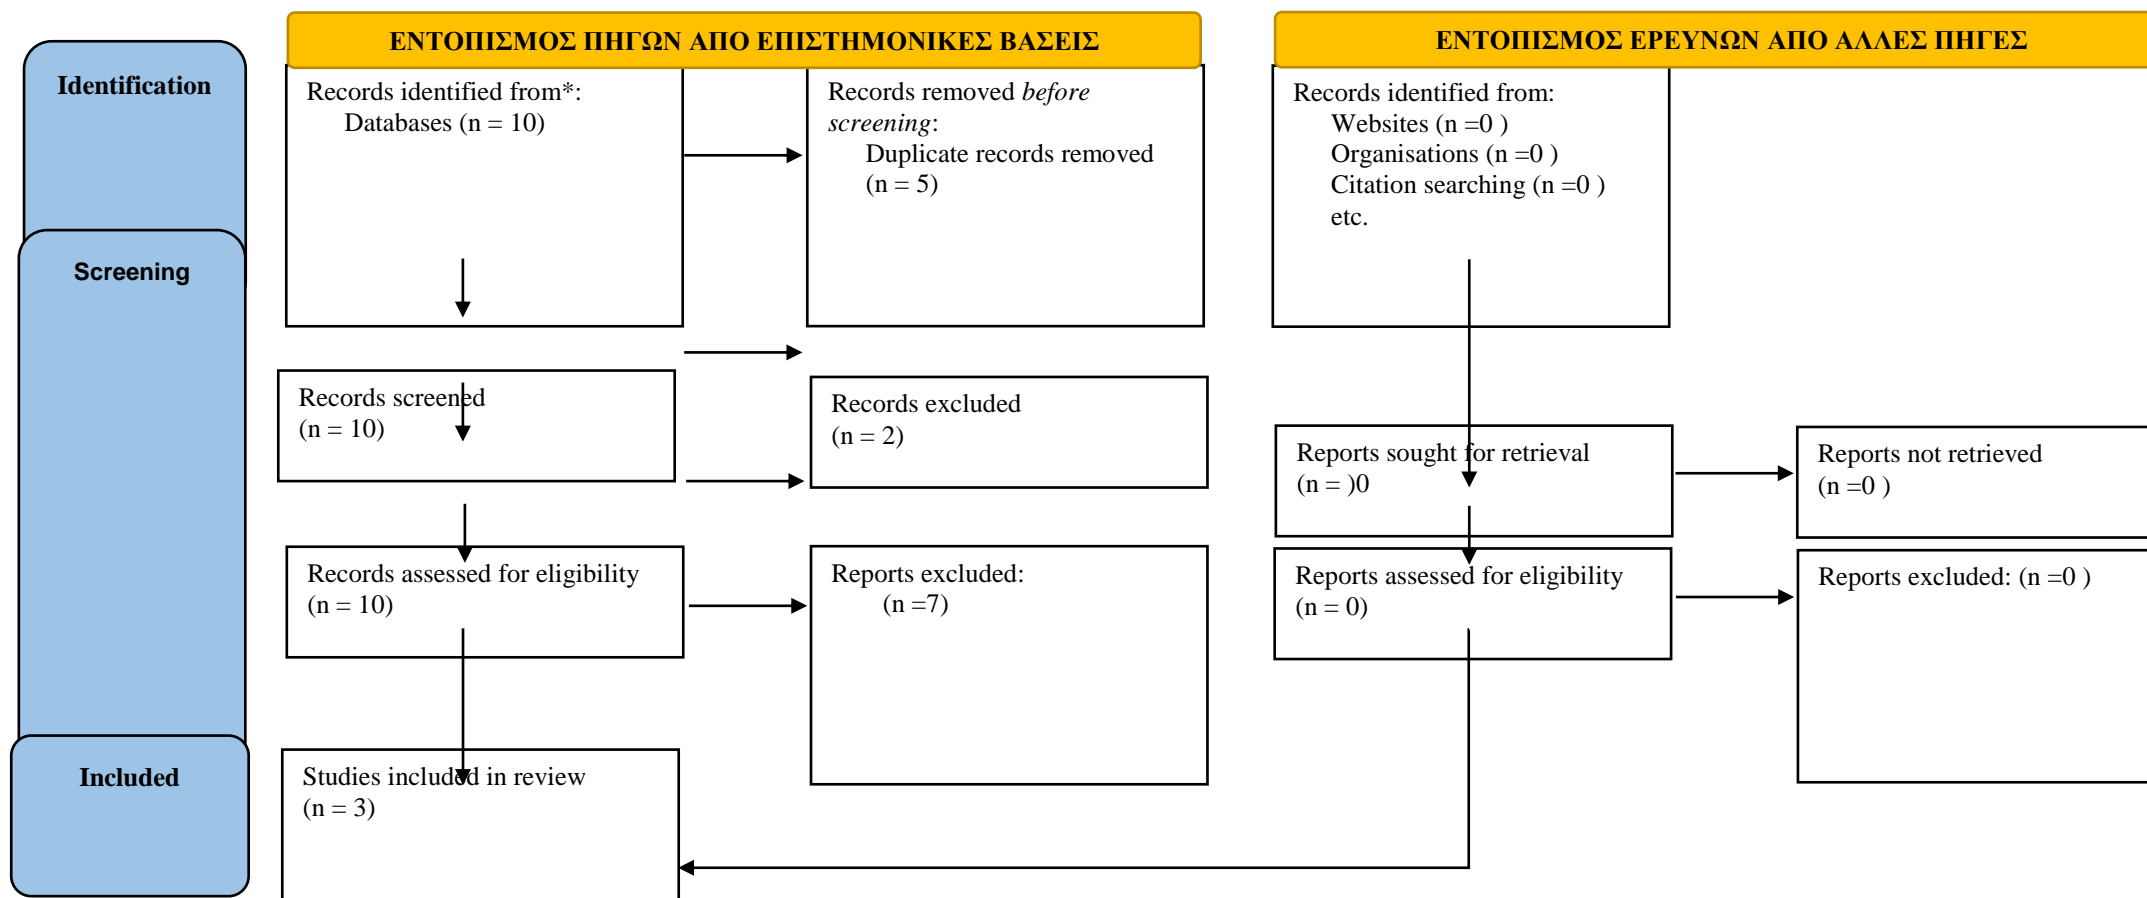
Identification

Screening

Included

ΕΝΤΟΠΙΣΜΟΣ ΠΗΓΩΝ ΑΠΟ ΕΠΙΣΤΗΜΟΝΙΚΕΣ ΒΑΣΕΙΣ

Records identified from*:
Databases (n = 10)

Records removed *before screening*:
Duplicate records removed (n = 5)

Records screened
(n = 10)

Records excluded
(n = 2)

Records assessed for eligibility
(n = 10)

Reports excluded:
(n =7)

Studies included in review
(n = 3)

ΕΝΤΟΠΙΣΜΟΣ ΕΡΕΥΝΩΝ ΑΠΟ ΑΛΛΕΣ ΠΗΓΕΣ

Records identified from:
Websites (n =0 )
Organisations (n =0 )
Citation searching (n =0 )
etc.

Reports sought for retrieval
(n = )0

Reports not retrieved
(n =0 )

Reports assessed for eligibility
(n = 0)

Reports excluded: (n =0 )